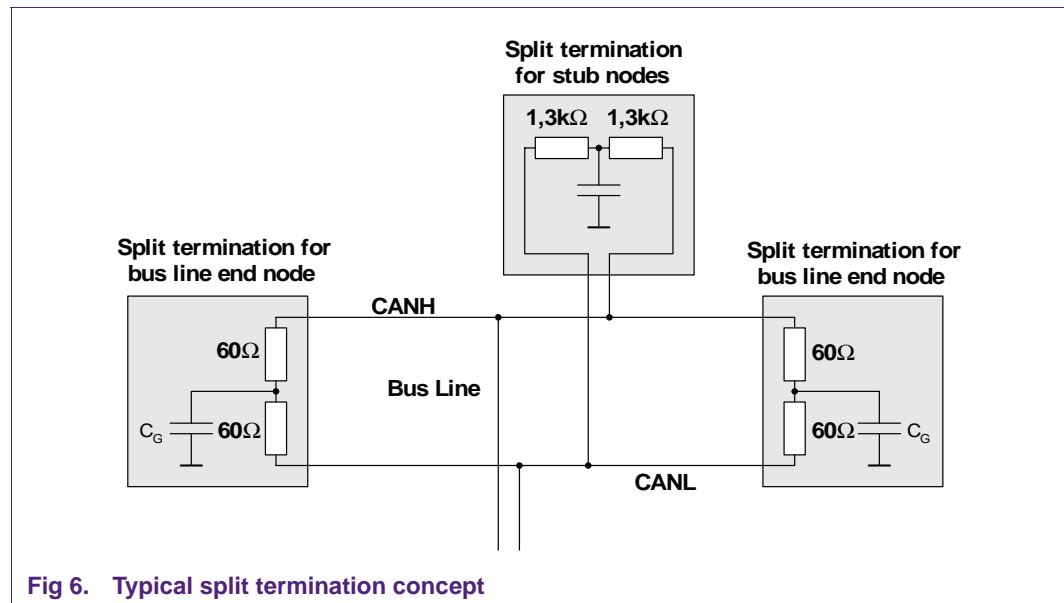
Split termination for stub nodes

1,3k$\Omega$ 1,3k$\Omega$

Split termination for bus line end node

Split termination for bus line end node

CANH

60$\Omega$

Bus Line

$C_G$ 60$\Omega$

60$\Omega$

60$\Omega$ $C_G$

CANL

Fig 6. Typical split termination concept